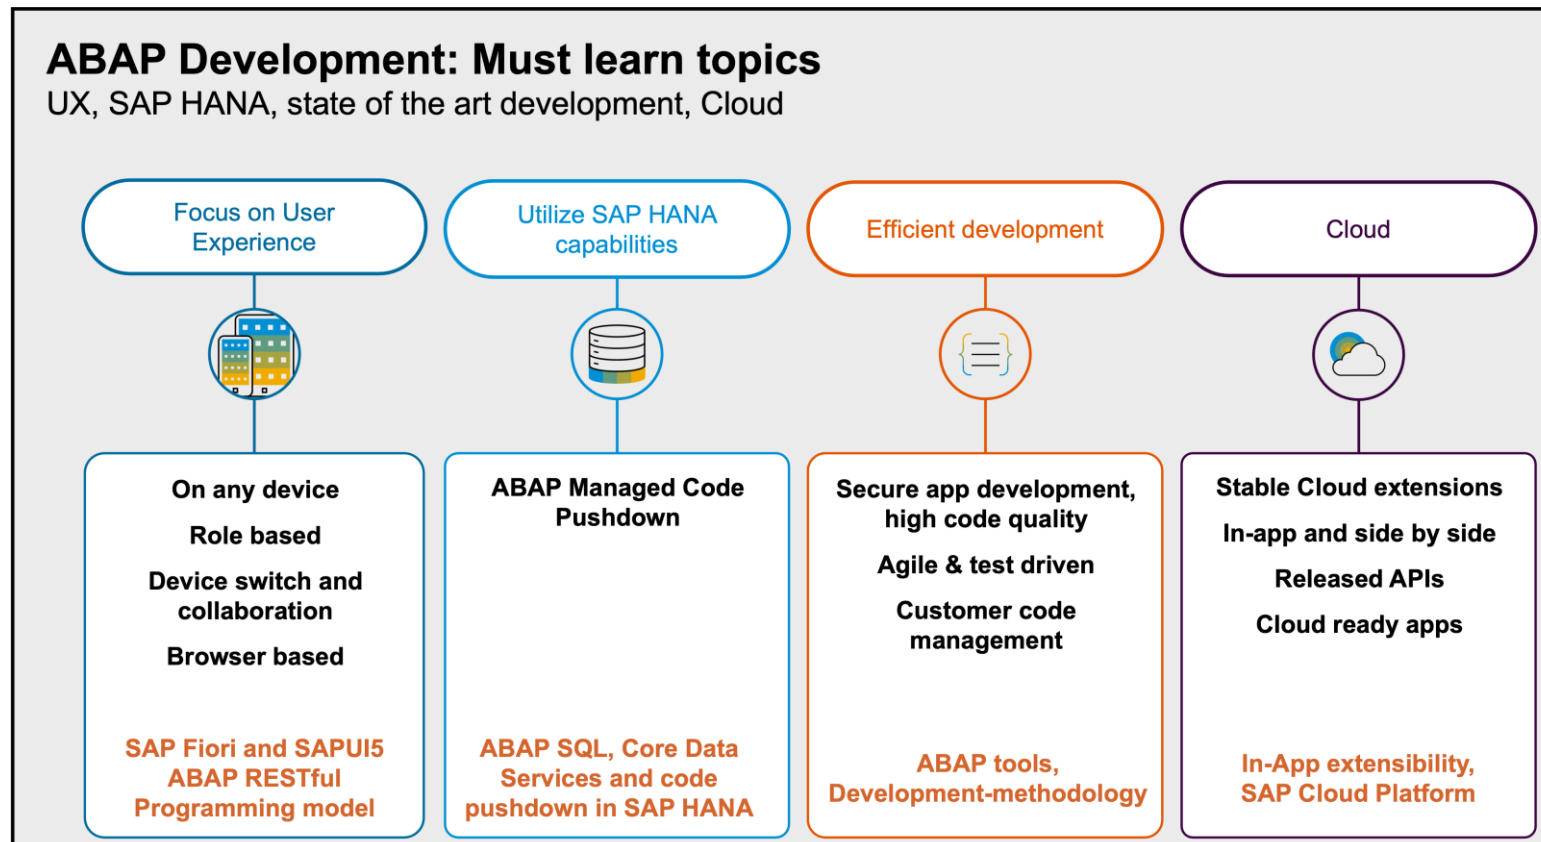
ABAP Development: Must learn topics
UX, SAP HANA, state of the art development, Cloud

Focus on User Experience

On any device

Role based

Device switch and collaboration

Browser based

SAP Fiori and SAPUI5 ABAP RESTful Programming model

Utilize SAP HANA capabilities

ABAP Managed Code Pushdown

ABAP SQL, Core Data Services and code pushdown in SAP HANA

Efficient development

Secure app development, high code quality

Agile & test driven

Customer code management

ABAP tools, Development-methodology

Cloud

Stable Cloud extensions

In-app and side by side

Released APIs

Cloud ready apps

In-App extensibility, SAP Cloud Platform